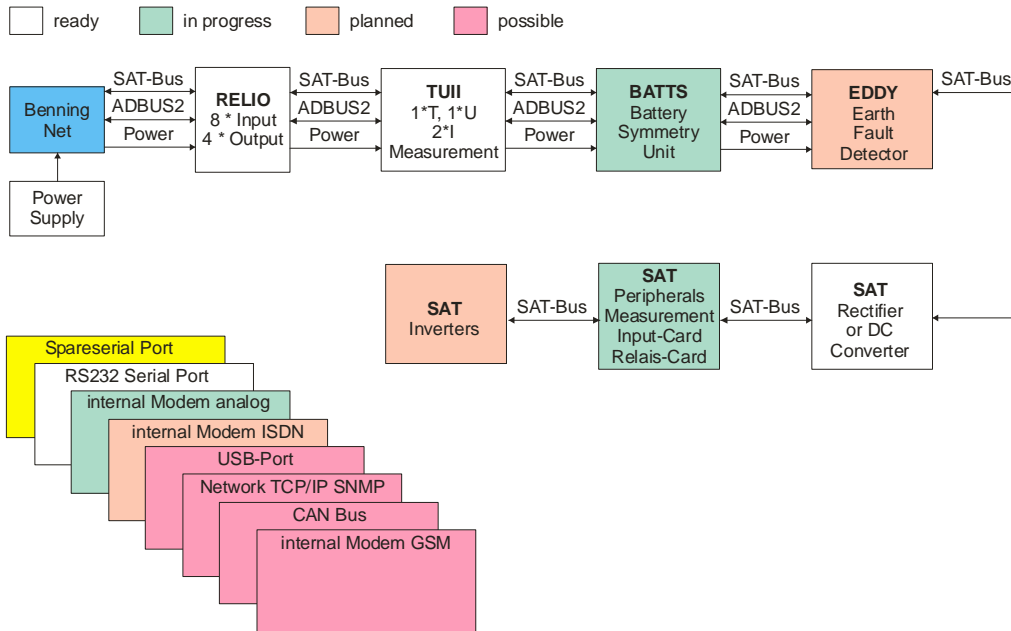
ready in progress planned possible

Benning Net

SAT-Bus
ADBUS2
Power

RELIO
8 * Input
4 * Output

SAT-Bus
ADBUS2
Power

TUII
1*T, 1*U
2*I
Measurement

SAT-Bus
ADBUS2
Power

BATTS
Battery
Symmetry
Unit

SAT-Bus
ADBUS2
Power

EDDY
Earth
Fault
Detector

SAT-Bus

Power Supply

SAT
Inverters

SAT-Bus

SAT
Peripherals
Measurement
Input-Card
Relais-Card

SAT-Bus

SAT
Rectifier
or DC
Converter

Spareserial Port
RS232 Serial Port
internal Modem analog
internal Modem ISDN
USB-Port
Network TCP/IP SNMP
CAN Bus
internal Modem GSM